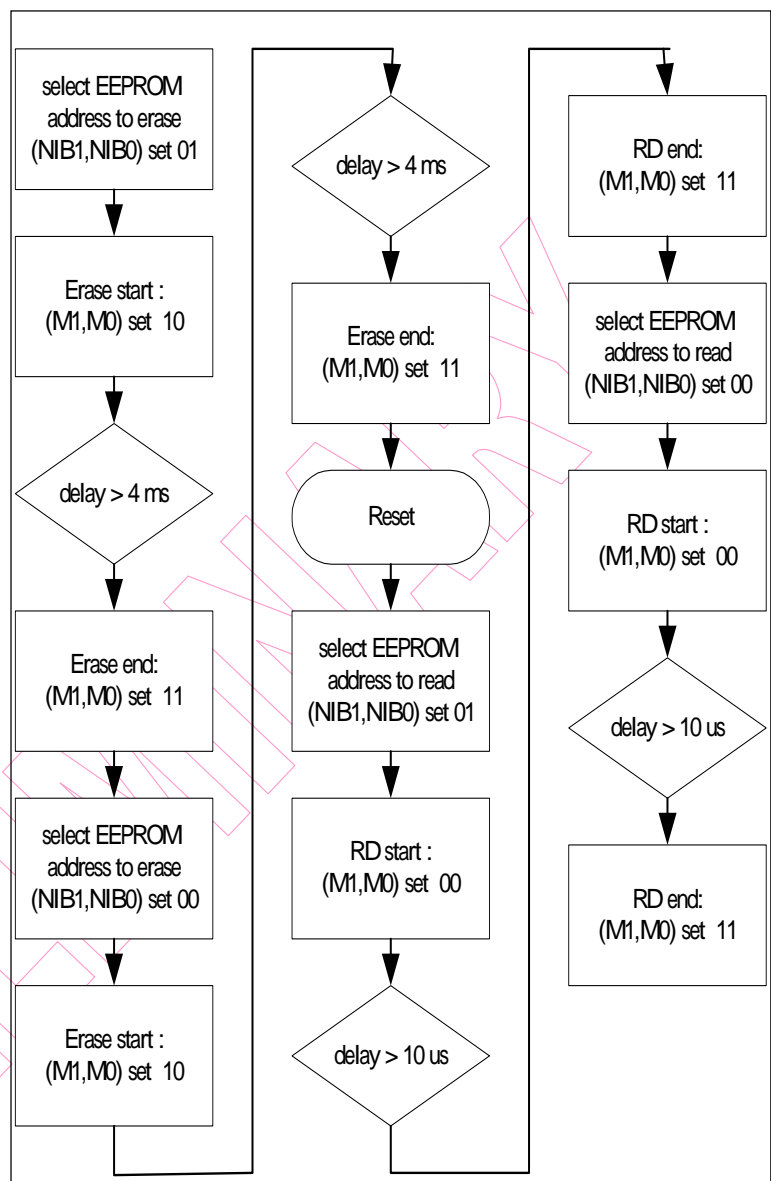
select EEPROM address to erase (NIB1,NIB0) set 01

Erase start : (M1,M0) set 10

delay > 4 ms

Erase end: (M1,M0) set 11

select EEPROM address to erase (NIB1,NIB0) set 00

Erase start : (M1,M0) set 10

delay > 4 ms

Erase end: (M1,M0) set 11

Reset

select EEPROM address to read (NIB1,NIB0) set 01

RD start : (M1,M0) set 00

delay > 10 us

RD end: (M1,M0) set 11

select EEPROM address to read (NIB1,NIB0) set 00

RD start : (M1,M0) set 00

delay > 10 us

RD end: (M1,M0) set 11